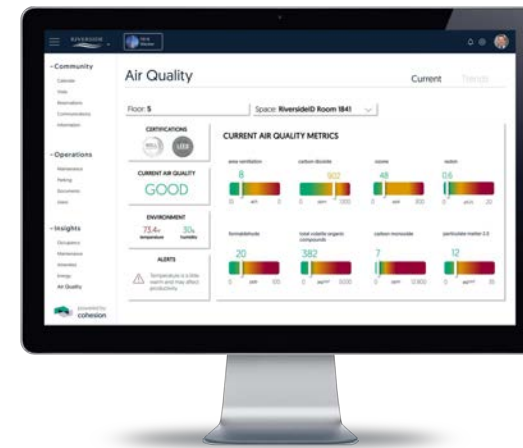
RIVERSIDE

- Community
Calendar
Visits
Reservations
Communications
Information

- Operations
Maintenance
Parking
Documents
Users

- Insights
Occupancy
Maintenance
Amenities
Energy
Air Quality

powered by
cohesion

Air Quality

Current Trends

Floor: 5

Space: RiversideID Room 1841

CERTIFICATIONS
WELL
LEED

CURRENT AIR QUALITY
GOOD

ENVIRONMENT
73.4° temperature
30% humidity

ALERTS
Temperature is a little warm and may affect productivity

CURRENT AIR QUALITY METRICS

area ventilation
8

carbon dioxide
902

ozone
48

radon
0.6

formaldehyde
20

total volatile organic compounds
382

carbon monoxide
7

particulate matter 2.5
12